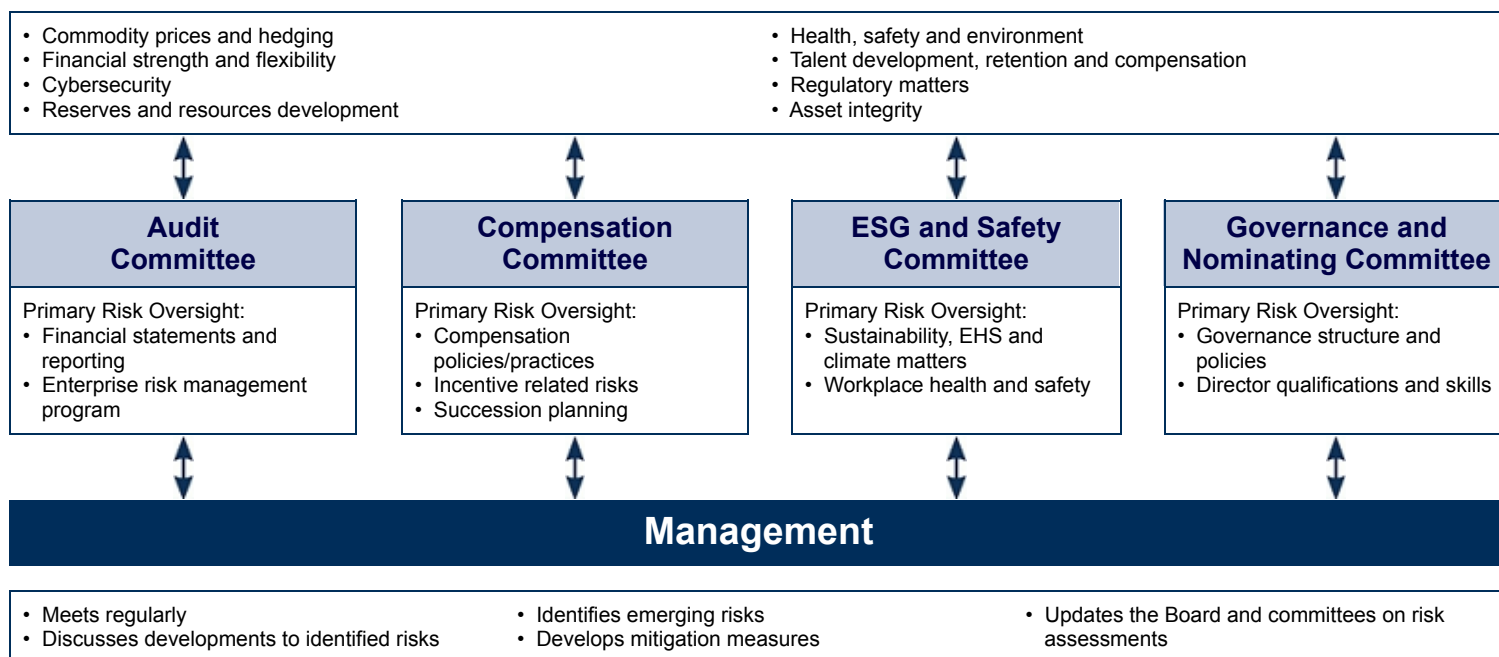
• Commodity prices and hedging
• Financial strength and flexibility
• Cybersecurity
• Reserves and resources development

• Health, safety and environment
• Talent development, retention and compensation
• Regulatory matters
• Asset integrity

Audit Committee

Primary Risk Oversight:
• Financial statements and reporting
• Enterprise risk management program

Compensation Committee

Primary Risk Oversight:
• Compensation policies/practices
• Incentive related risks
• Succession planning

ESG and Safety Committee

Primary Risk Oversight:
• Sustainability, EHS and climate matters
• Workplace health and safety

Governance and Nominating Committee

Primary Risk Oversight:
• Governance structure and policies
• Director qualifications and skills

Management

• Meets regularly
• Discusses developments to identified risks

• Identifies emerging risks
• Develops mitigation measures

• Updates the Board and committees on risk assessments